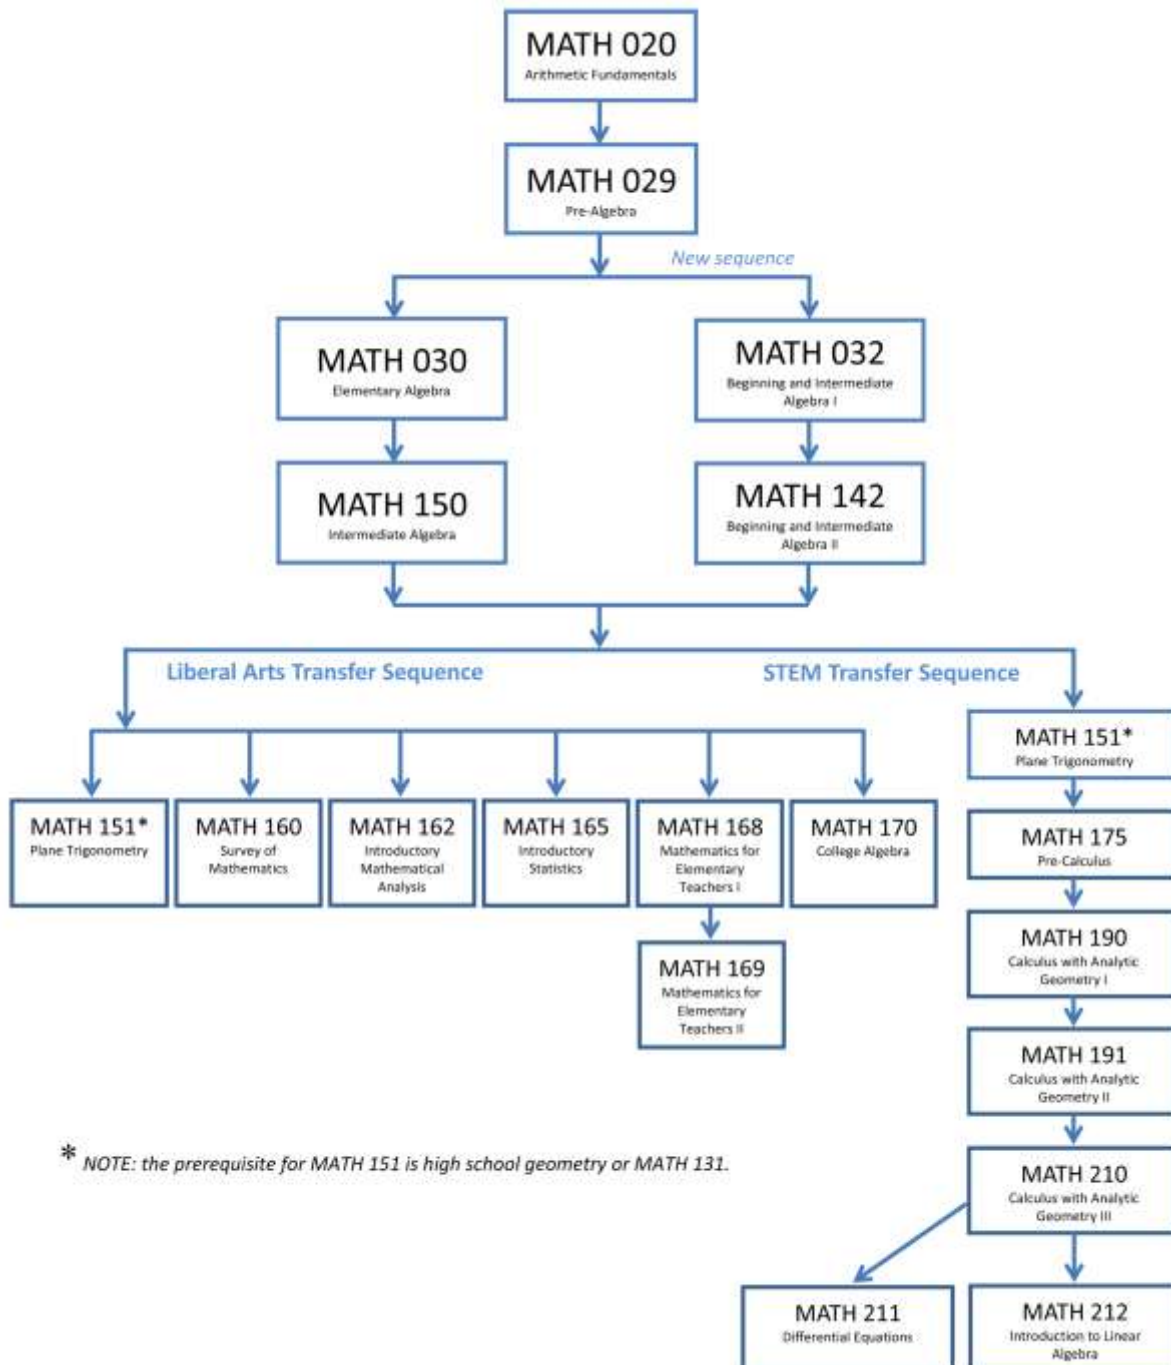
MATH 020
Arithmetic Fundamentals

MATH 029
Pre-Algebra

New sequence

MATH 030
Elementary Algebra

MATH 032
Beginning and Intermediate Algebra I

MATH 150
Intermediate Algebra

MATH 142
Beginning and Intermediate Algebra II

Liberal Arts Transfer Sequence

STEM Transfer Sequence

MATH 151*
Plane Trigonometry

MATH 151*
Plane Trigonometry

MATH 160
Survey of Mathematics

MATH 162
Introductory Mathematical Analysis

MATH 165
Introductory Statistics

MATH 168
Mathematics for Elementary Teachers I

MATH 170
College Algebra

MATH 175
Pre-Calculus

MATH 169
Mathematics for Elementary Teachers II

MATH 190
Calculus with Analytic Geometry I

MATH 191
Calculus with Analytic Geometry II

* NOTE: the prerequisite for MATH 151 is high school geometry or MATH 131.

MATH 210
Calculus with Analytic Geometry III

MATH 211
Differential Equations

MATH 212
Introduction to Linear Algebra